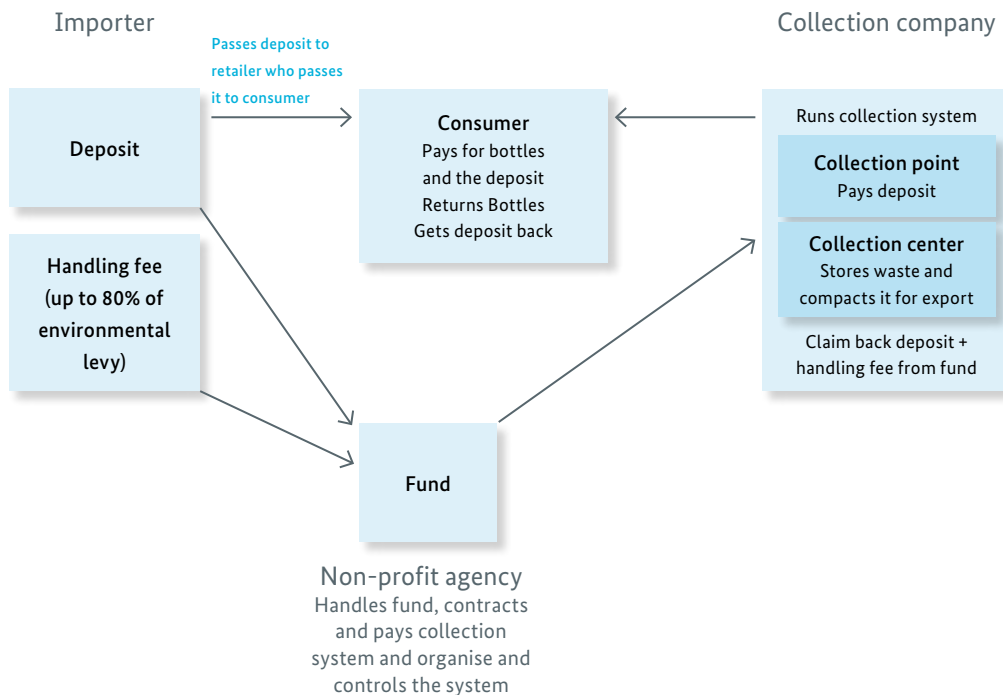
Importer

Collection company

Passes deposit to retailer who passes it to consumer

Deposit

Consumer
Pays for bottles and the deposit
Returns Bottles
Gets deposit back

Runs collection system

Collection point
Pays deposit

Collection center
Stores waste and compacts it for export

Claim back deposit + handling fee from fund

Handling fee (up to 80% of environmental levy)

Fund

Non-profit agency
Handles fund, contracts and pays collection system and organise and controls the system